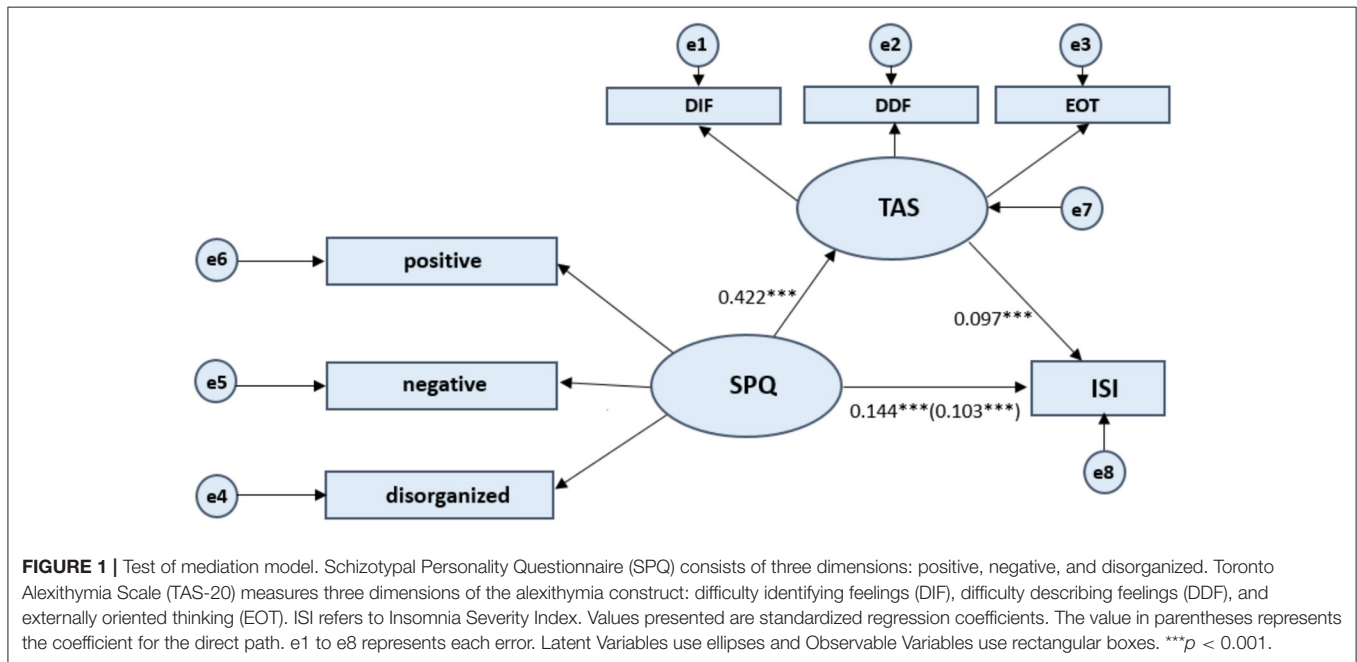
e1

e2

e3

DIF

DDF

EOT

TAS

e7

e6

positive

0.422***

0.097***

e5

negative

SPQ

ISI

0.144***(0.103***)

e4

disorganized

e8

**FIGURE 1 |** Test of mediation model. Schizotypal Personality Questionnaire (SPQ) consists of three dimensions: positive, negative, and disorganized. Toronto Alexithymia Scale (TAS-20) measures three dimensions of the alexithymia construct: difficulty identifying feelings (DIF), difficulty describing feelings (DDF), and externally oriented thinking (EOT). ISI refers to Insomnia Severity Index. Values presented are standardized regression coefficients. The value in parentheses represents the coefficient for the direct path. e1 to e8 represents each error. Latent Variables use ellipses and Observable Variables use rectangular boxes. ***$p$ < 0.001.